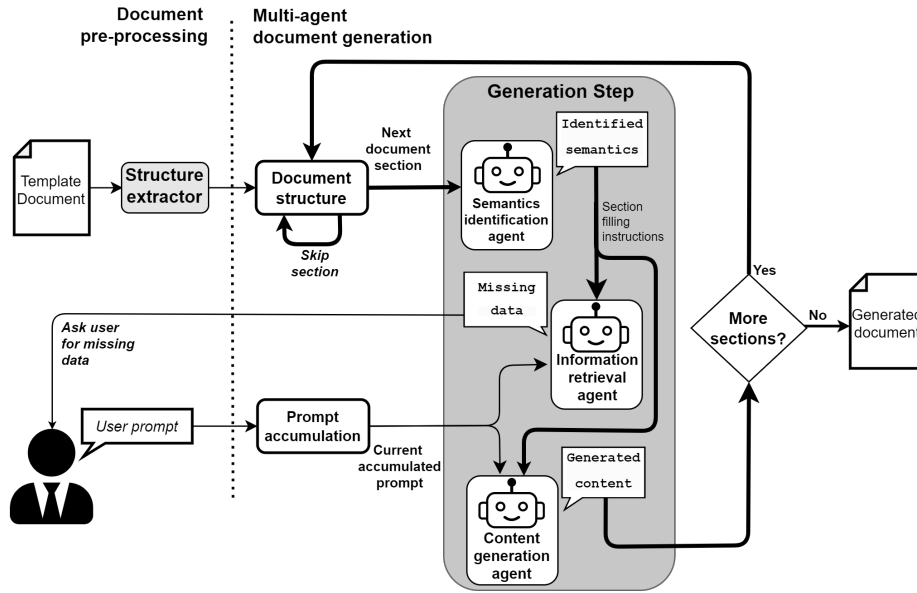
Document pre-processing

Multi-agent document generation

Generation Step

Template Document

Structure extractor

Document structure

Skip section

Next document section

Identified semantics

Semantics identification agent

Section filling instructions

Missing data

Ask user for missing data

Information retrieval agent

User prompt

Prompt accumulation

Current accumulated prompt

Generated content

Content generation agent

Yes

More sections?

No

Generated document